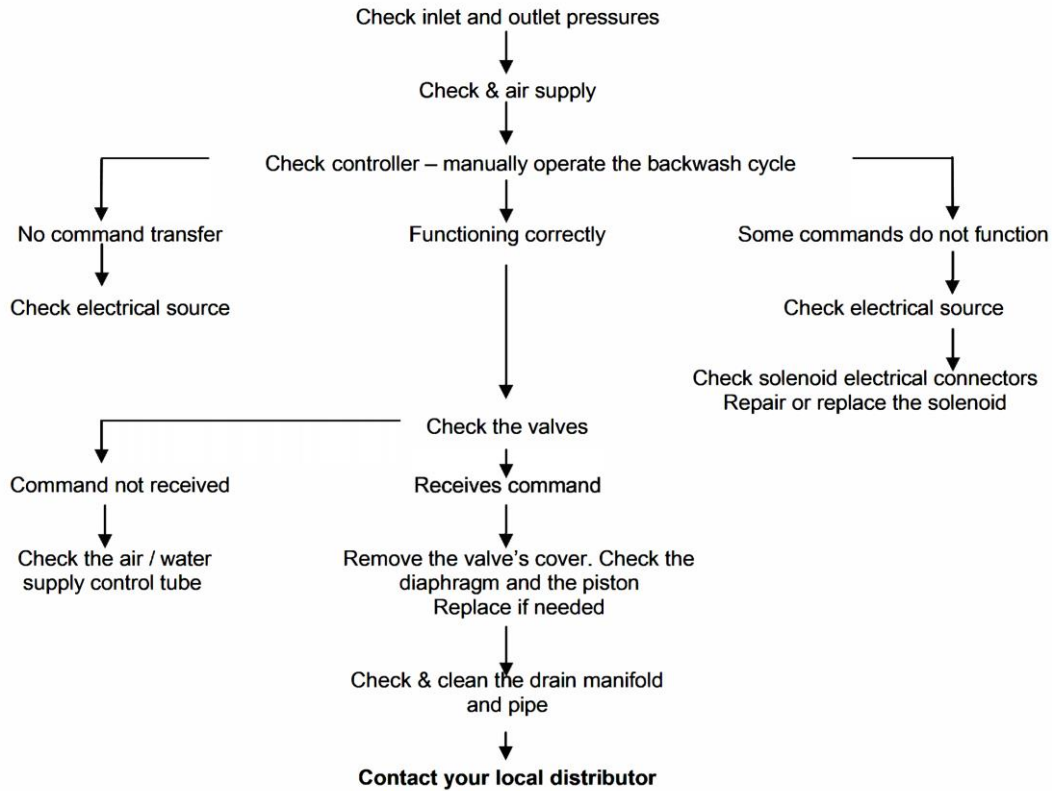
Check inlet and outlet pressures

Check & air supply

Check controller – manually operate the backwash cycle

No command transfer

Check electrical source

Functioning correctly

Some commands do not function

Check electrical source

Check solenoid electrical connectors
Repair or replace the solenoid

Check the valves

Command not received

Check the air / water supply control tube

Receives command

Remove the valve's cover. Check the diaphragm and the piston
Replace if needed

Check & clean the drain manifold and pipe

**Contact your local distributor**